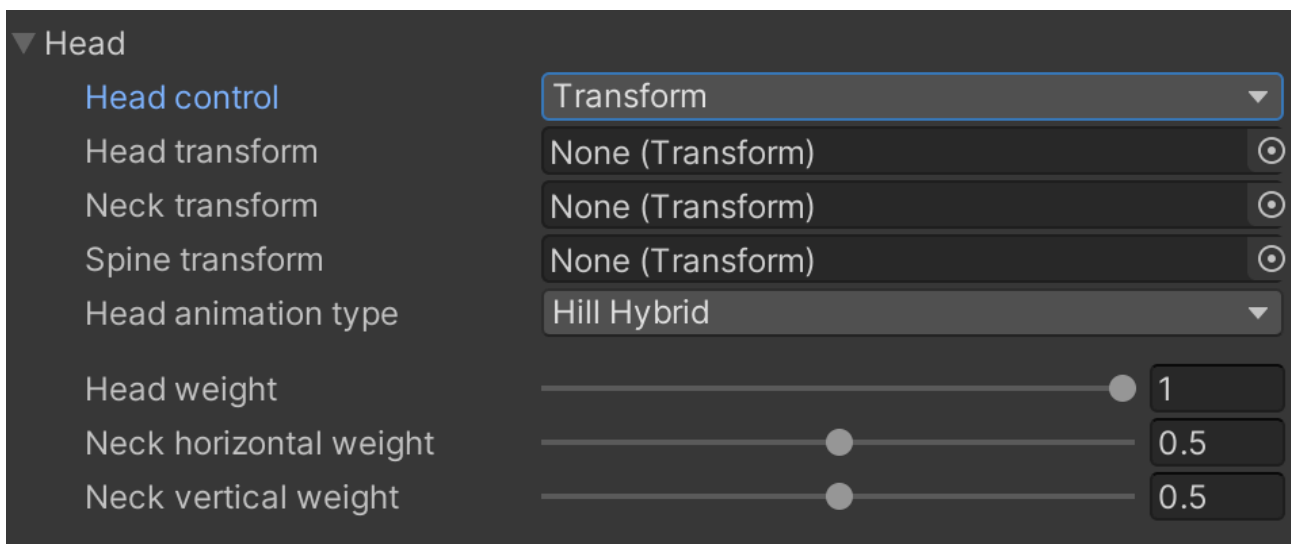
Head
Head control | Transform
Head transform | None (Transform)
Neck transform | None (Transform)
Spine transform | None (Transform)
Head animation type | Hill Hybrid

Head weight | 1
Neck horizontal weight | 0.5
Neck vertical weight | 0.5